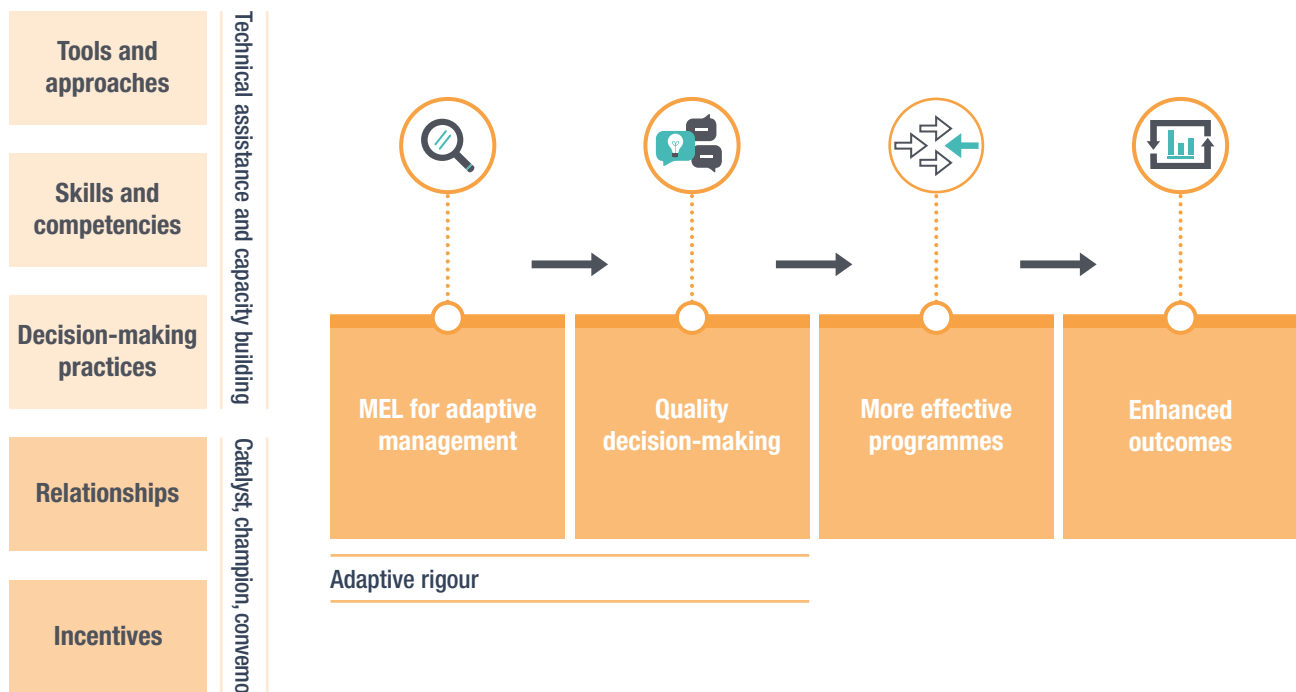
Tools and approaches

Skills and competencies

Decision-making practices

Technical assistance and capacity building

Relationships

Incentives

Catalyst, champion, conveno

MEL for adaptive management

Quality decision-making

More effective programmes

Enhanced outcomes

Adaptive rigour